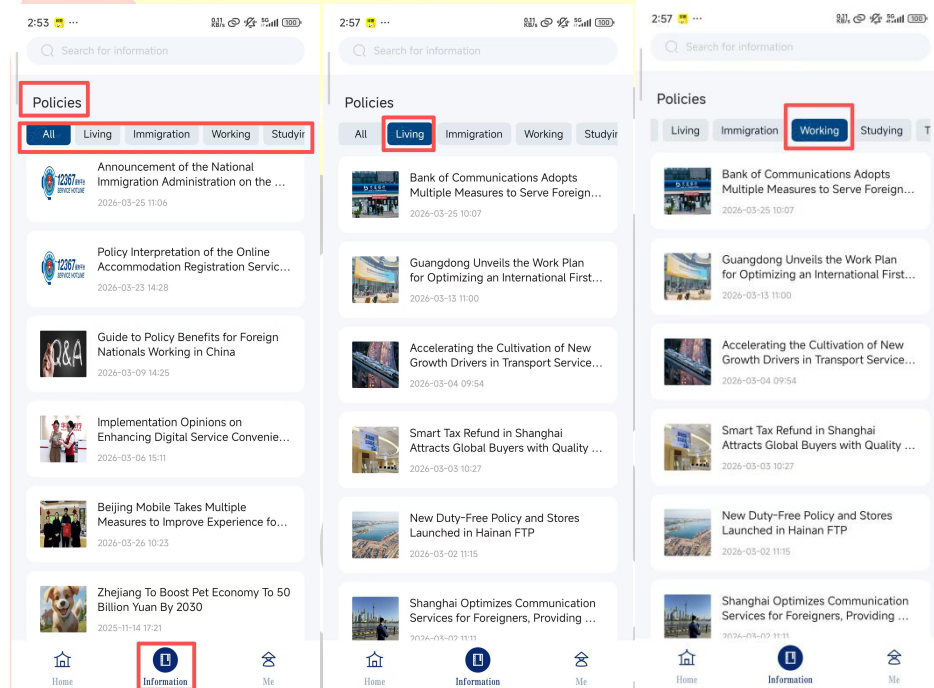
2:53 ··· 100

Search for information

Policies

All Living Immigration Working Studyir

12367 SERVICE HOTLINE
Announcement of the National Immigration Administration on the ...
2026-03-25 11:06

12367 SERVICE HOTLINE
Policy Interpretation of the Online Accommodation Registration Servic...
2026-03-23 14:28

Q&A
Guide to Policy Benefits for Foreign Nationals Working in China
2026-03-09 14:25

Implementation Opinions on Enhancing Digital Service Convenie...
2026-03-06 15:11

Beijing Mobile Takes Multiple Measures to Improve Experience fo...
2026-03-26 10:23

Zhejiang To Boost Pet Economy To 50 Billion Yuan By 2030
2025-11-14 17:21

Home Information Me

2:57 ··· 100

Search for information

Policies

All Living Immigration Working Studyir

Bank of Communications Adopts Multiple Measures to Serve Foreign...
2026-03-25 10:07

Guangdong Unveils the Work Plan for Optimizing an International First...
2026-03-13 11:00

Accelerating the Cultivation of New Growth Drivers in Transport Service...
2026-03-04 09:54

Smart Tax Refund in Shanghai Attracts Global Buyers with Quality ...
2026-03-03 10:27

New Duty-Free Policy and Stores Launched in Hainan FTP
2026-03-02 11:15

Shanghai Optimizes Communication Services for Foreigners, Providing ...
2026-03-02 11:11

Home Information Me

2:57 ··· 100

Search for information

Policies

Living Immigration Working Studying T

Bank of Communications Adopts Multiple Measures to Serve Foreign...
2026-03-25 10:07

Guangdong Unveils the Work Plan for Optimizing an International First...
2026-03-13 11:00

Accelerating the Cultivation of New Growth Drivers in Transport Service...
2026-03-04 09:54

Smart Tax Refund in Shanghai Attracts Global Buyers with Quality ...
2026-03-03 10:27

New Duty-Free Policy and Stores Launched in Hainan FTP
2026-03-02 11:15

Shanghai Optimizes Communication Services for Foreigners, Providing ...
2026-03-02 11:11

Home Information Me